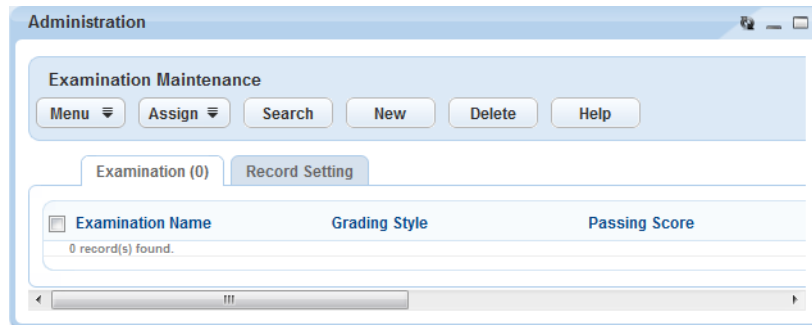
Administration

Examination Maintenance

Menu Assign Search New Delete Help

Examination (0) Record Setting

| Examination Name | Grading Style | Passing Score |
|---|---|---|
| 0 record(s) found. | | |